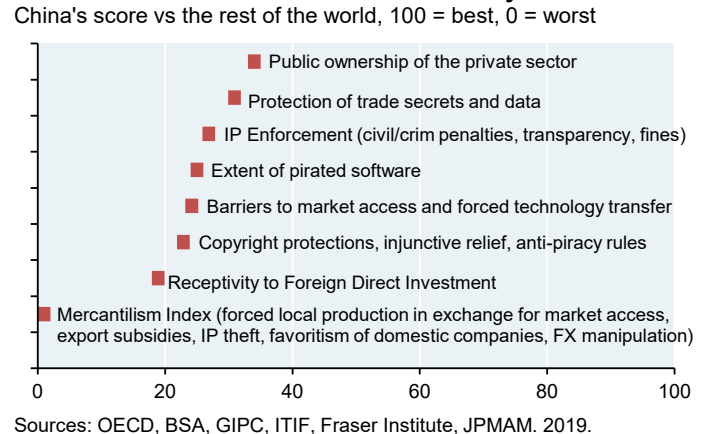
China's score vs the rest of the world, 100 = best, 0 = worst

Public ownership of the private sector

Protection of trade secrets and data

IP Enforcement (civil/crim penalties, transparency, fines)

Extent of pirated software

Barriers to market access and forced technology transfer

Copyright protections, injunctive relief, anti-piracy rules

Receptivity to Foreign Direct Investment

Mercantilism Index (forced local production in exchange for market access, export subsidies, IP theft, favoritism of domestic companies, FX manipulation)

0 20 40 60 80 100

Sources: OECD, BSA, GIPC, ITIF, Fraser Institute, JPMAM. 2019.